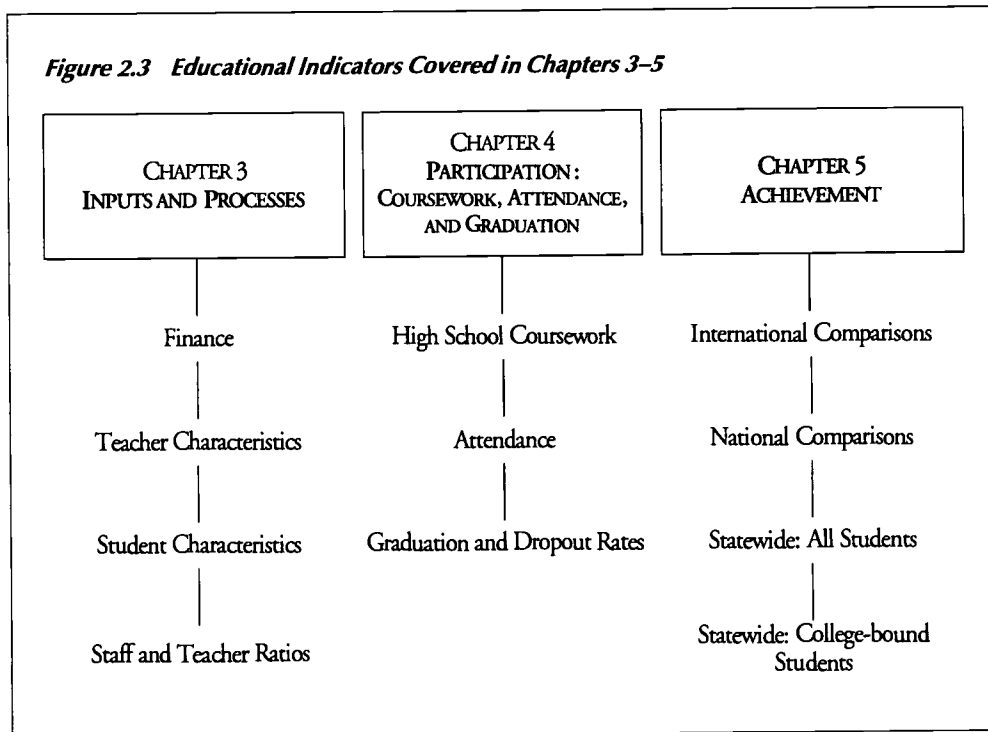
Figure 2.3 Educational Indicators Covered in Chapters 3–5

CHAPTER 3
INPUTS AND PROCESSES

Finance

Teacher Characteristics

Student Characteristics

Staff and Teacher Ratios

CHAPTER 4
PARTICIPATION: COURSEWORK, ATTENDANCE, AND GRADUATION

High School Coursework

Attendance

Graduation and Dropout Rates

CHAPTER 5
ACHIEVEMENT

International Comparisons

National Comparisons

Statewide: All Students

Statewide: College-bound Students